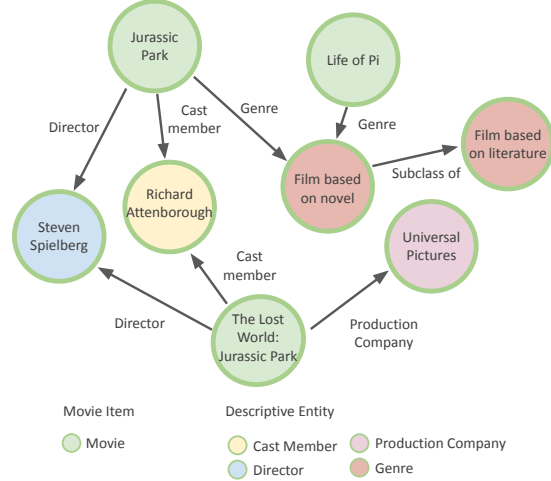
Jurassic Park

Life of Pi

Director

Cast member

Genre

Genre

Film based on literature

Subclass of

Film based on novel

Richard Attenborough

Steven Spielberg

Universal Pictures

Cast member

Director

The Lost World: Jurassic Park

Production Company

Movie Item

Movie

Descriptive Entity

Cast Member

Director

Production Company

Genre